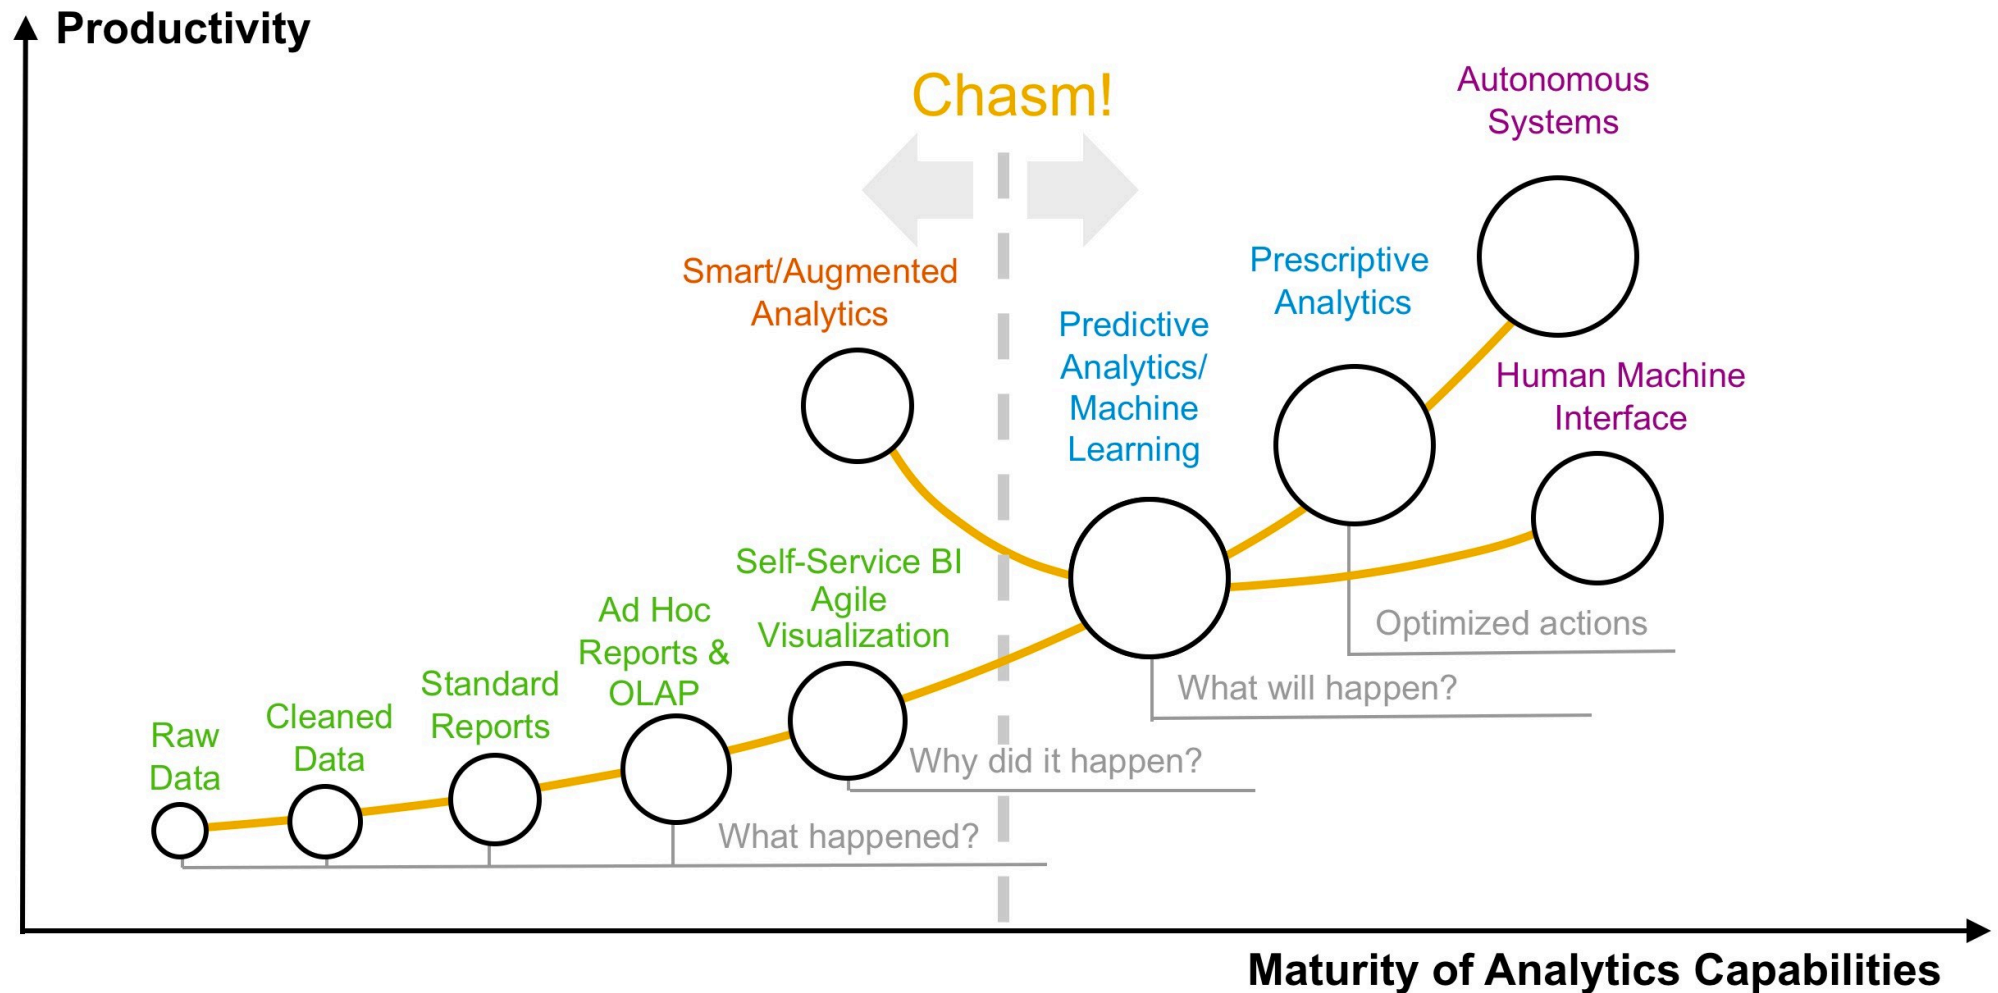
Productivity

Chasm!

Autonomous Systems

Smart/Augmented Analytics

Prescriptive Analytics

Predictive Analytics/ Machine Learning

Human Machine Interface

Self-Service BI Agile Visualization

Ad Hoc Reports & OLAP

Standard Reports

Cleaned Data

Raw Data

Optimized actions

What will happen?

Why did it happen?

What happened?

Maturity of Analytics Capabilities